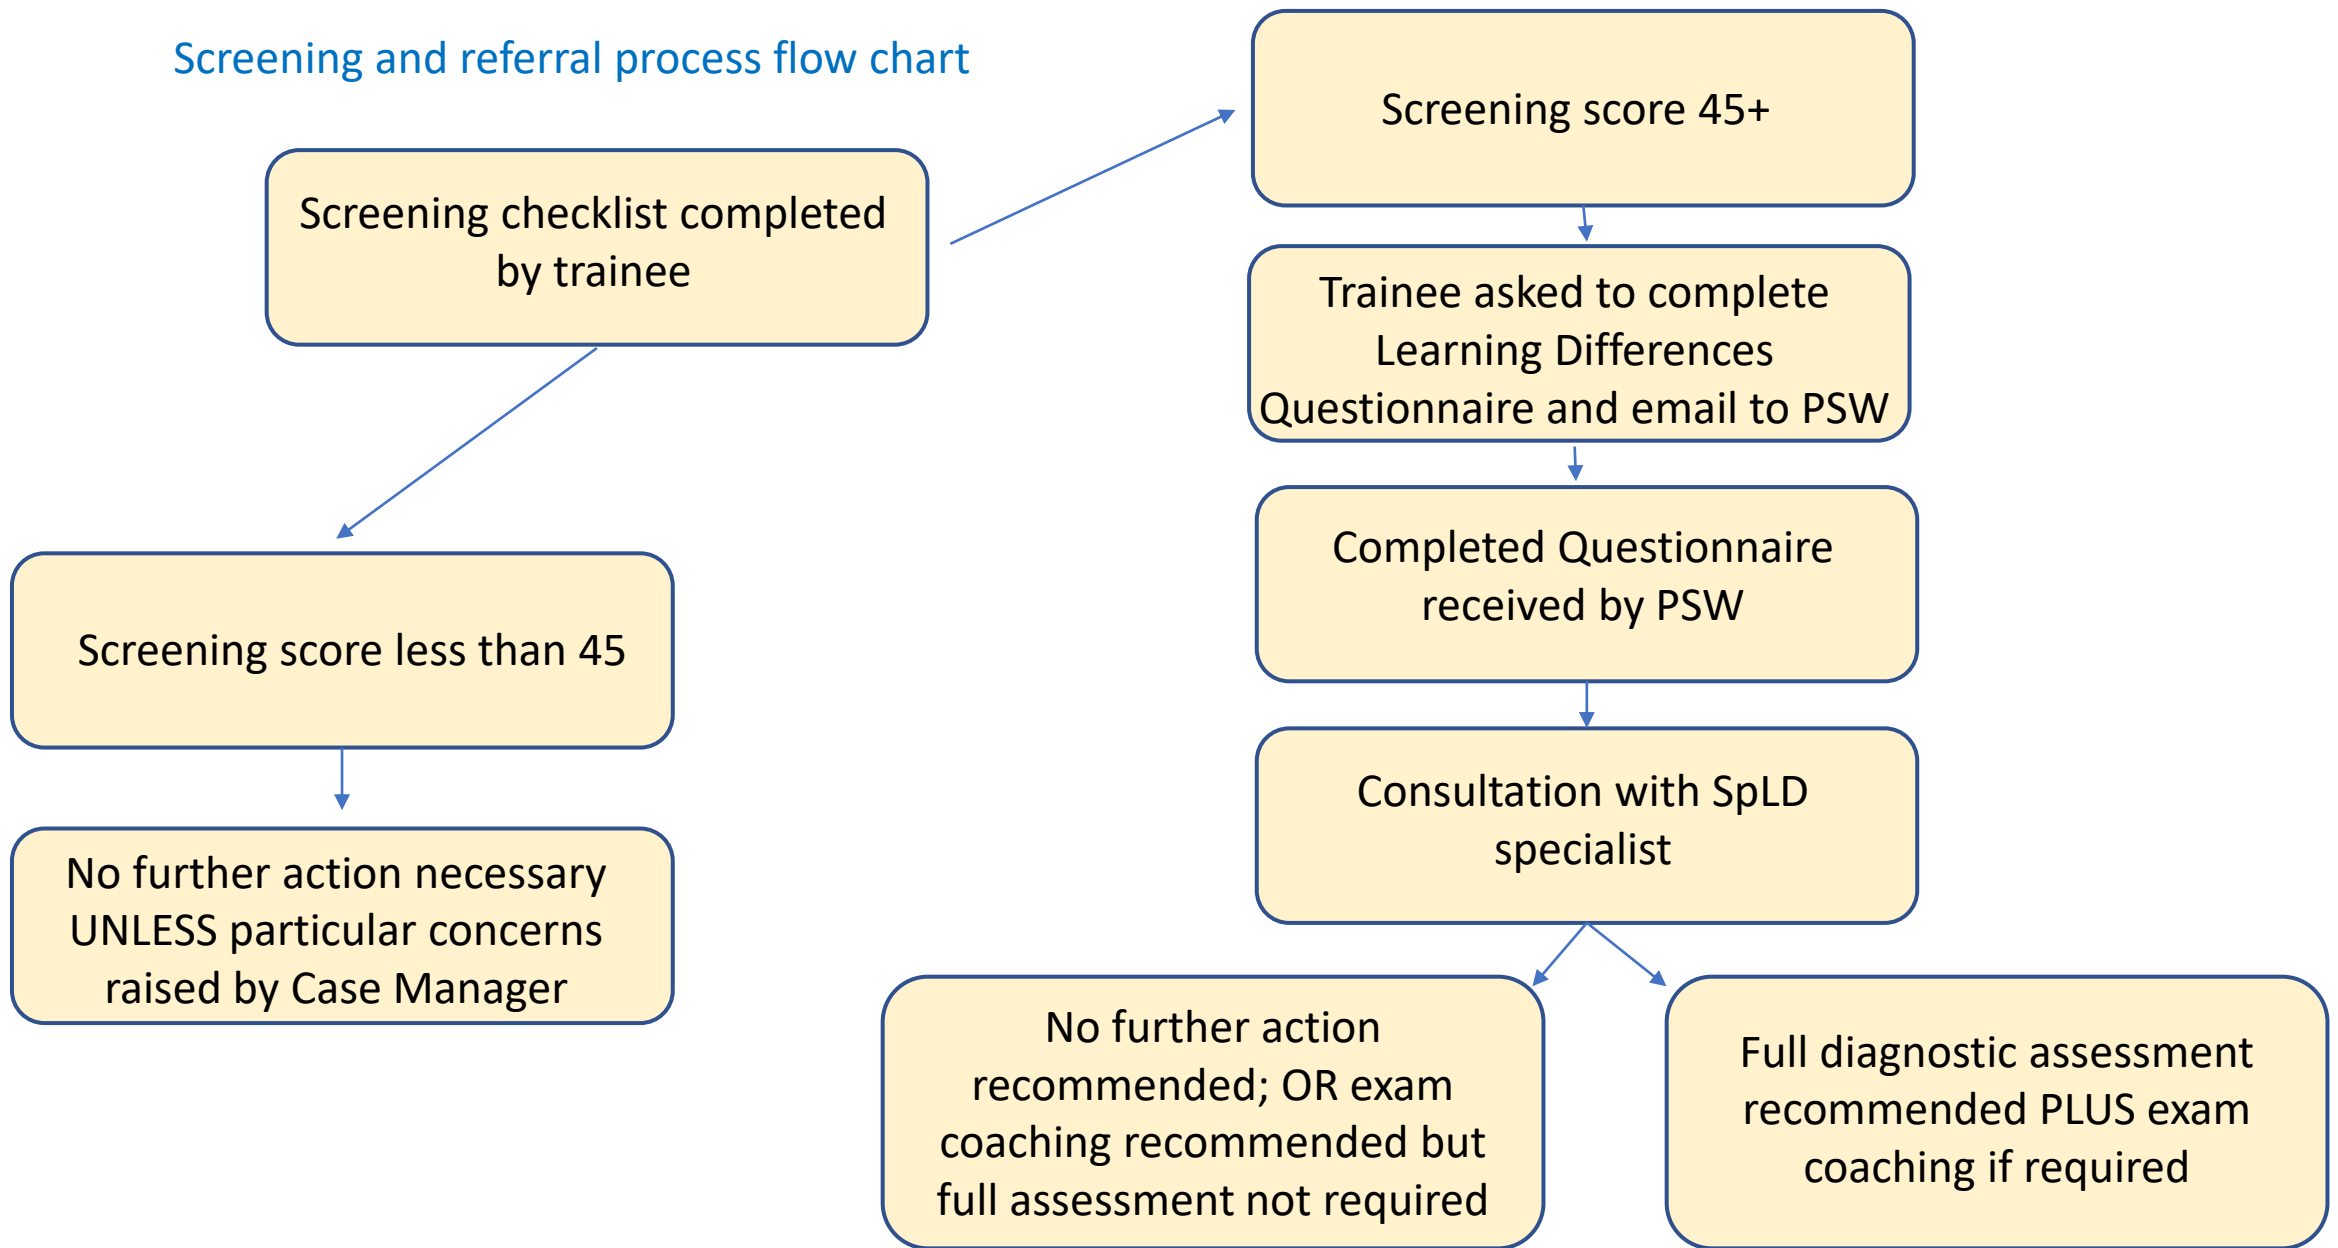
Screening and referral process flow chart

Screening checklist completed by trainee

Screening score less than 45

No further action necessary UNLESS particular concerns raised by Case Manager

Screening score 45+

Trainee asked to complete Learning Differences Questionnaire and email to PSW

Completed Questionnaire received by PSW

Consultation with SpLD specialist

No further action recommended; OR exam coaching recommended but full assessment not required

Full diagnostic assessment recommended PLUS exam coaching if required